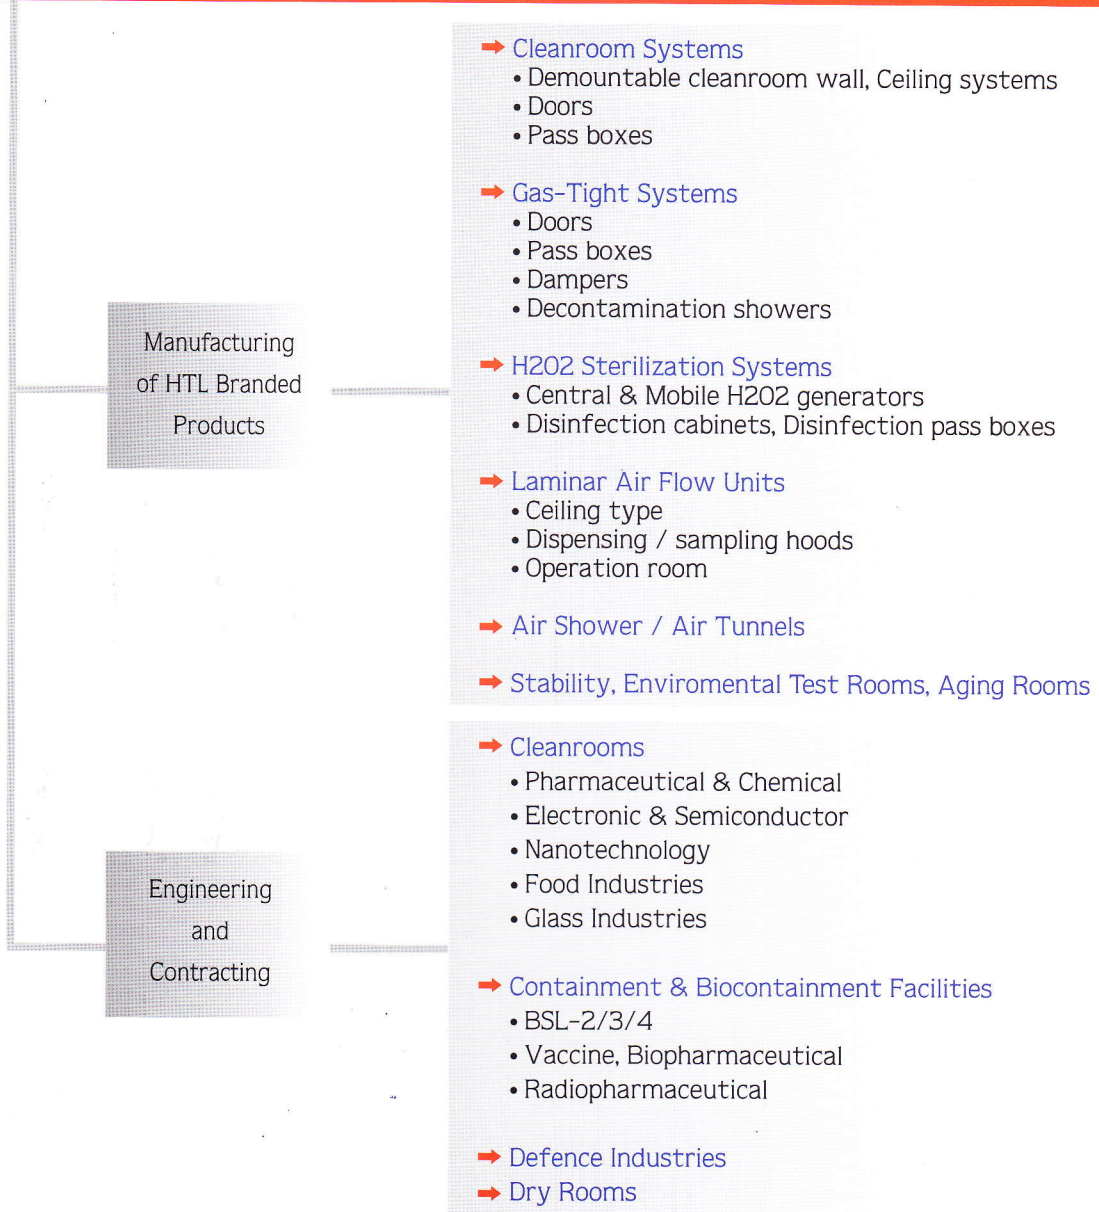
Manufacturing of HTL Branded Products

Cleanroom Systems
• Demountable cleanroom wall, Ceiling systems
• Doors
• Pass boxes

Gas-Tight Systems
• Doors
• Pass boxes
• Dampers
• Decontamination showers

H2O2 Sterilization Systems
• Central & Mobile H2O2 generators
• Disinfection cabinets, Disinfection pass boxes

Laminar Air Flow Units
• Ceiling type
• Dispensing / sampling hoods
• Operation room

Air Shower / Air Tunnels

Stability, Enviromental Test Rooms, Aging Rooms

Engineering and Contracting

Cleanrooms
• Pharmaceutical & Chemical
• Electronic & Semiconductor
• Nanotechnology
• Food Industries
• Glass Industries

Containment & Biocontainment Facilities
• BSL-2/3/4
• Vaccine, Biopharmaceutical
• Radiopharmaceutical

Defence Industries
Dry Rooms